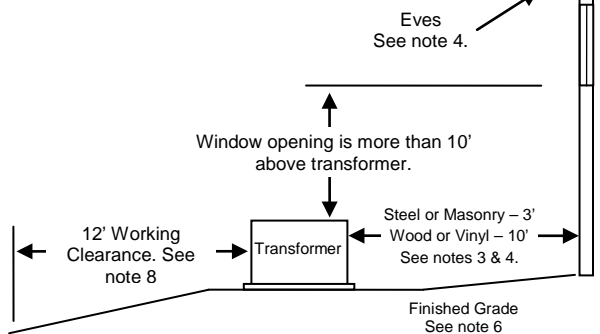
Eves
See note 4.

Window opening is more than 10' above transformer.

12' Working Clearance. See note 8

Transformer

Steel or Masonry – 3'
Wood or Vinyl – 10'
See notes 3 & 4.

Finished Grade
See note 6